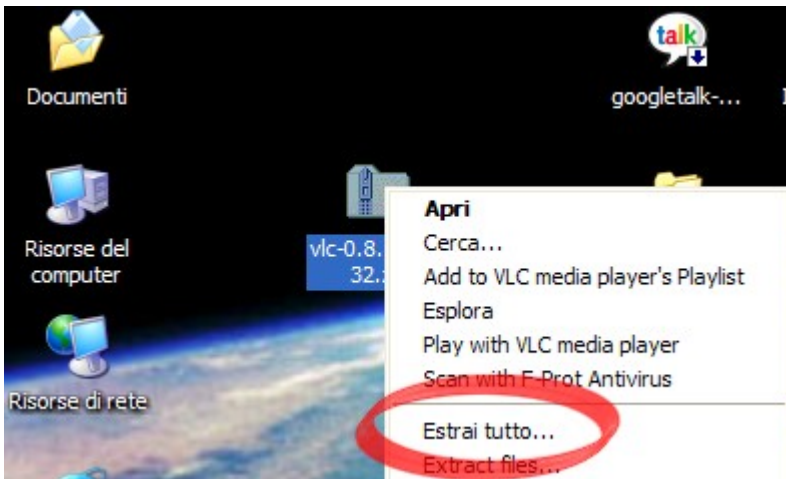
Documenti

talk

googletalk-...

Risorse del computer

vlc-0.8.
32.

Risorse di rete

Apri
Cerca...
Add to VLC media player's Playlist
Esplora
Play with VLC media player
Scan with F-Prot Antivirus
Estrai tutto...
Extract files...